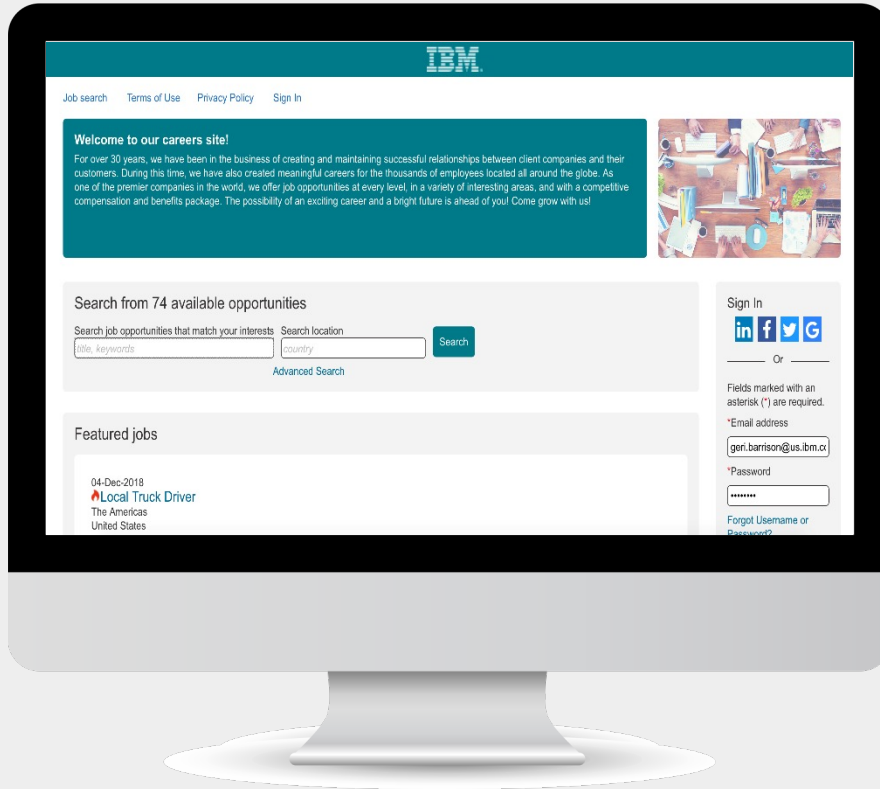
IBM.

Job search Terms of Use Privacy Policy Sign In

Welcome to our careers site!

For over 30 years, we have been in the business of creating and maintaining successful relationships between client companies and their customers. During this time, we have also created meaningful careers for the thousands of employees located all around the globe. As one of the premier companies in the world, we offer job opportunities at every level, in a variety of interesting areas, and with a competitive compensation and benefits package. The possibility of an exciting career and a bright future is ahead of you! Come grow with us!

Search from 74 available opportunities

Search job opportunities that match your interests
title, keywords

Search location
country

Search

Advanced Search

Featured jobs

04-Dec-2018
Local Truck Driver
The Americas
United States

Sign In

in f G

Or

Fields marked with an asterisk (*) are required.

*Email address
geri.barrison@us.ibm.c

*Password
••••••••

Forgot Username or Password?